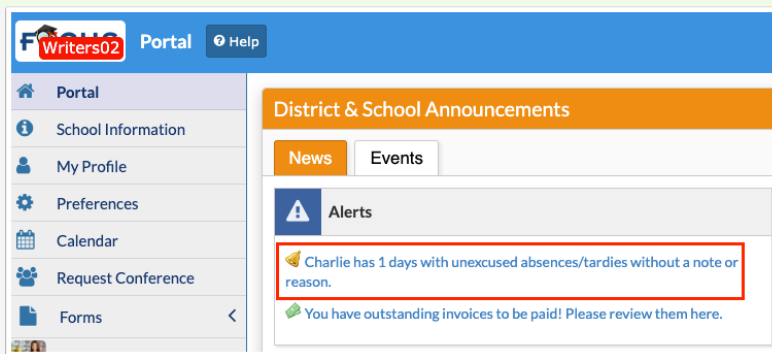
F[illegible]CUS Writers02 Portal Help

Portal
School Information
My Profile
Preferences
Calendar
Request Conference
Forms

District & School Announcements

News Events

Alerts

Charlie has 1 days with unexcused absences/tardies without a note or reason.

You have outstanding invoices to be paid! Please review them here.